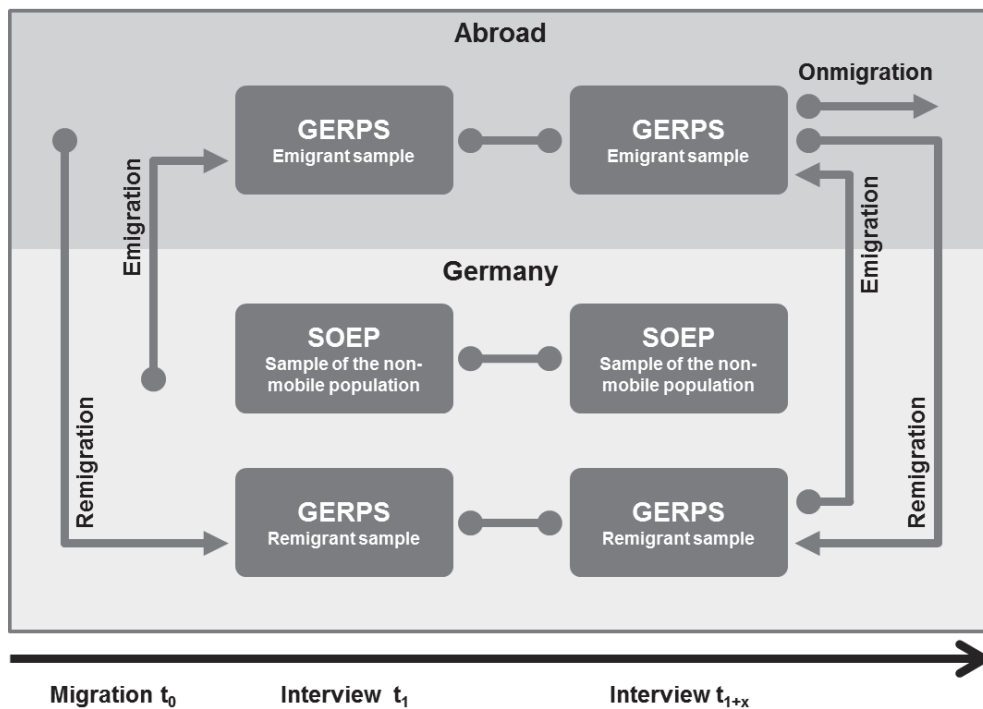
Abroad

Onmigration

GERPS
Emigrant sample

GERPS
Emigrant sample

Emigration

Emigration

Germany

SOEP
Sample of the non-mobile population

SOEP
Sample of the non-mobile population

Remigration

Remigration

GERPS
Remigrant sample

GERPS
Remigrant sample

Migration $t_0$

Interview $t_1$

Interview $t_{1+x}$